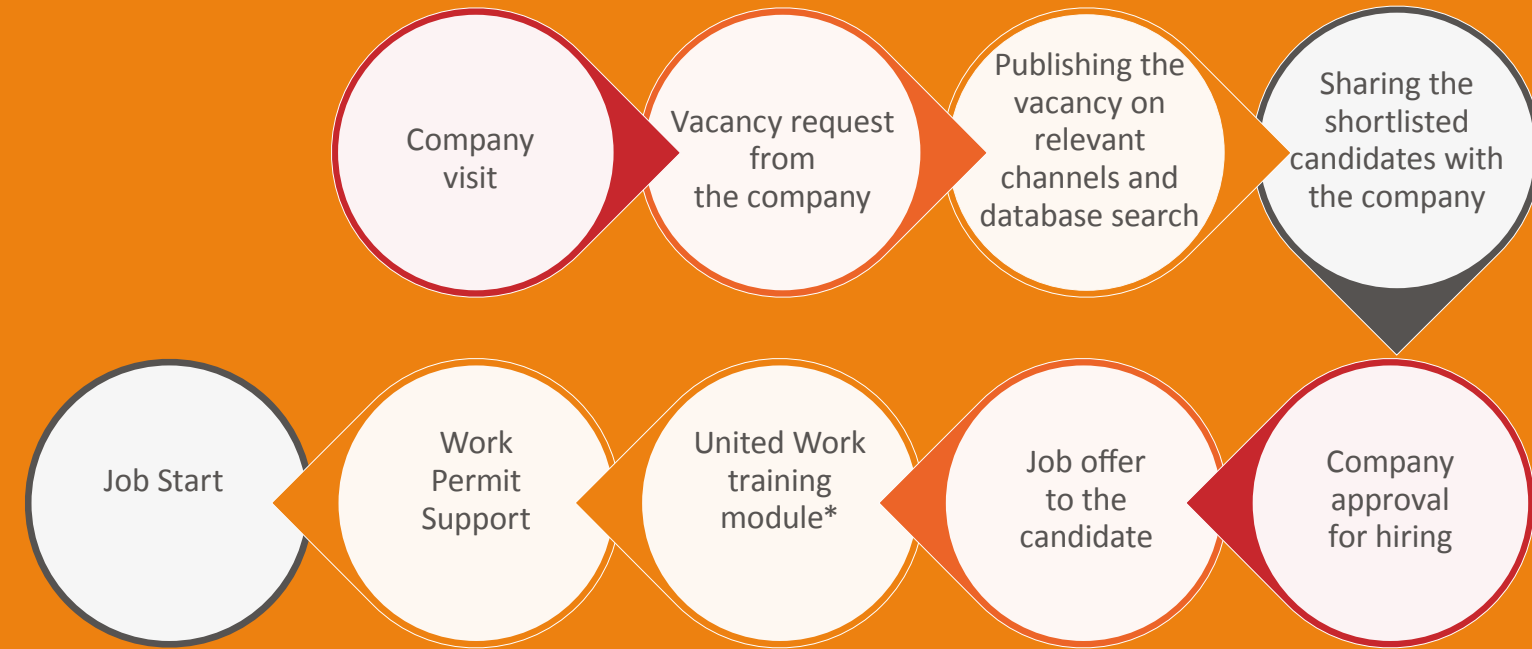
Company visit

Vacancy request from the company

Publishing the vacancy on relevant channels and database search

Sharing the shortlisted candidates with the company

Company approval for hiring

Job offer to the candidate

United Work training module*

Work Permit Support

Job Start